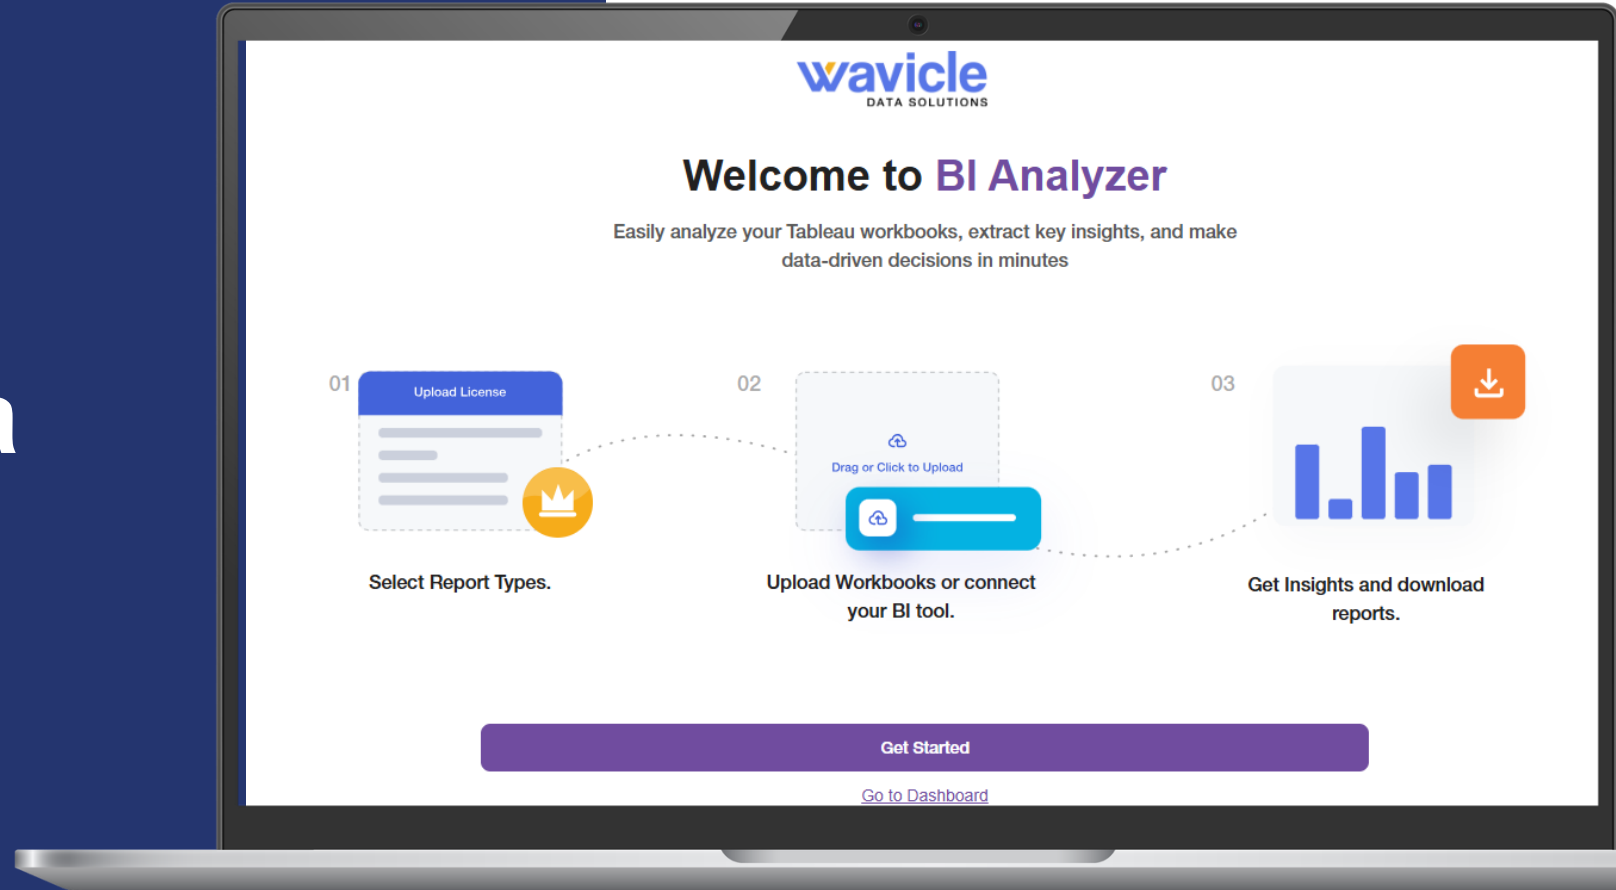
wavicle
DATA SOLUTIONS

Welcome to BI Analyzer

Easily analyze your Tableau workbooks, extract key insights, and make data-driven decisions in minutes

01

Upload License

Select Report Types.

02

Drag or Click to Upload

Upload Workbooks or connect your BI tool.

03

Get Insights and download reports.

Get Started

Go to Dashboard